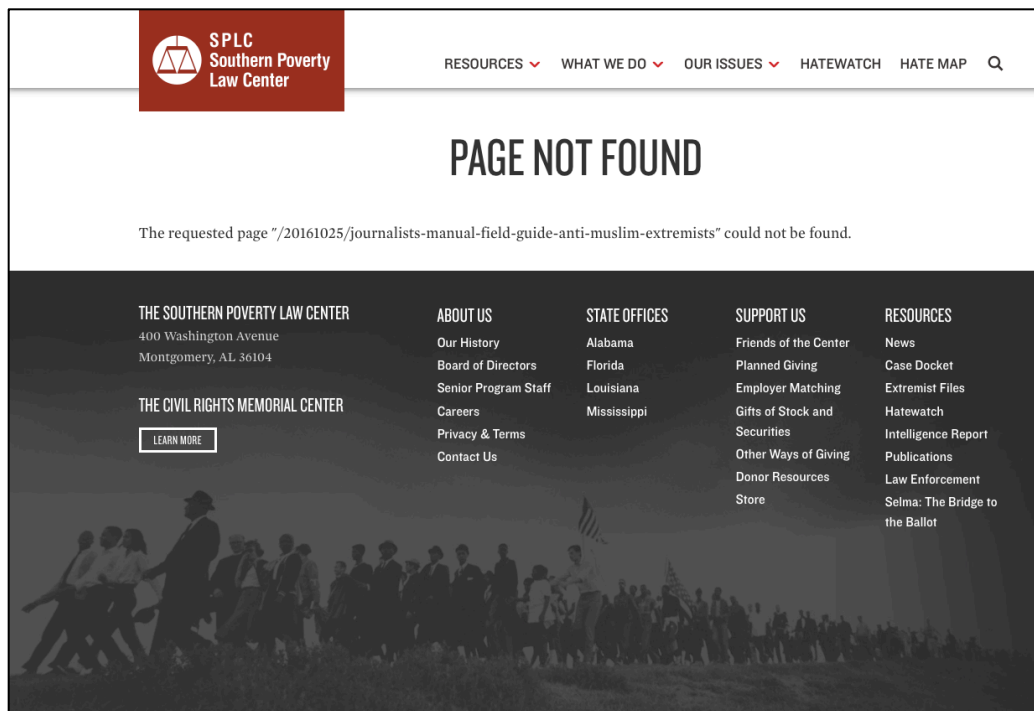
SPLC
Southern Poverty Law Center

RESOURCES WHAT WE DO OUR ISSUES HATEWATCH HATE MAP

PAGE NOT FOUND

The requested page "/20161025/journalists-manual-field-guide-anti-muslim-extremists" could not be found.

THE SOUTHERN POVERTY LAW CENTER
400 Washington Avenue
Montgomery, AL 36104

THE CIVIL RIGHTS MEMORIAL CENTER
LEARN MORE

ABOUT US
Our History
Board of Directors
Senior Program Staff
Careers
Privacy & Terms
Contact Us

STATE OFFICES
Alabama
Florida
Louisiana
Mississippi

SUPPORT US
Friends of the Center
Planned Giving
Employer Matching
Gifts of Stock and Securities
Other Ways of Giving
Donor Resources
Store

RESOURCES
News
Case Docket
Extremist Files
Hatewatch
Intelligence Report
Publications
Law Enforcement
Selma: The Bridge to the Ballot